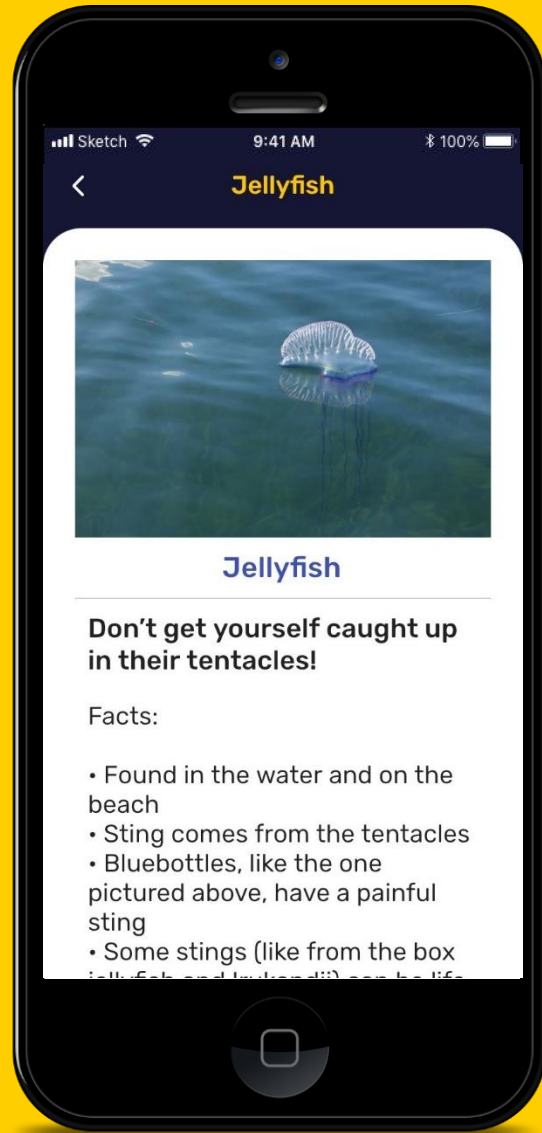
Sketch 9:41 AM 100%

Jellyfish

Jellyfish

Don’t get yourself caught up in their tentacles!

Facts:

• Found in the water and on the beach
• Sting comes from the tentacles
• Bluebottles, like the one pictured above, have a painful sting
• Some stings (like from the box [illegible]